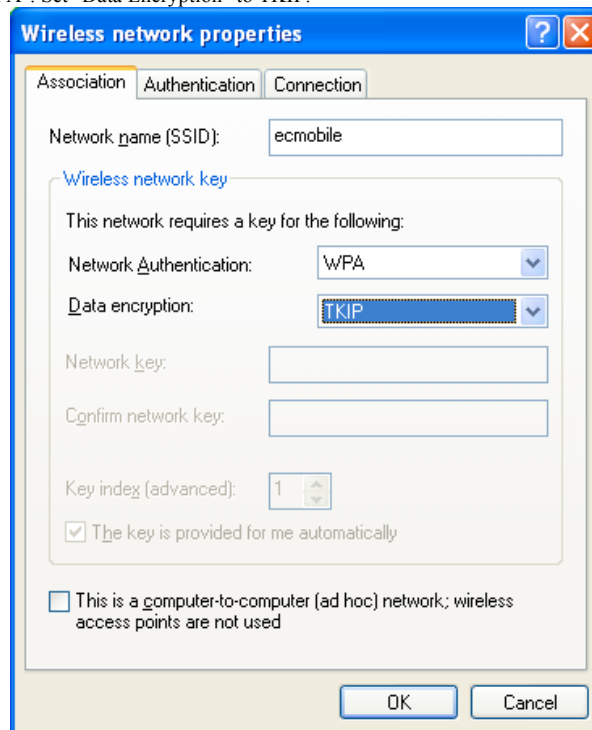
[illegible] Set "Data Encryption" to TKIP.

Wireless network properties

?

Association | Authentication | Connection

Network name (SSID): ecmobile

Wireless network key

This network requires a key for the following:

Network Authentication: WPA

Data encryption: TKIP

Network key:

Confirm network key:

Key index (advanced): 1

The key is provided for me automatically

This is a computer-to-computer (ad hoc) network; wireless access points are not used

OK

Cancel